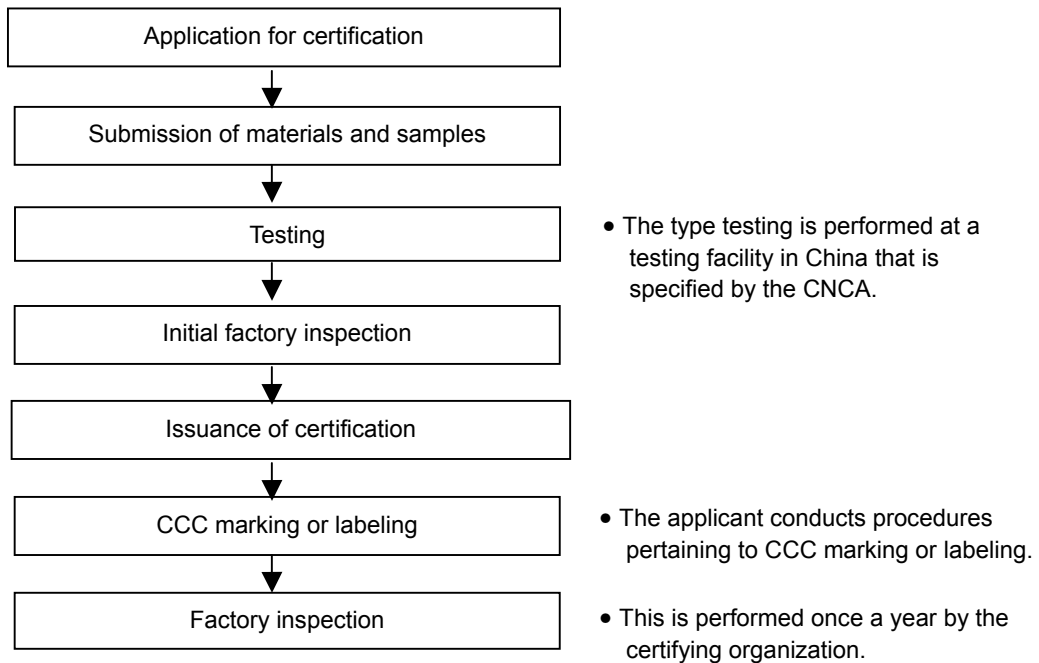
Application for certification

Submission of materials and samples

Testing

• The type testing is performed at a testing facility in China that is specified by the CNCA.

Initial factory inspection

Issuance of certification

CCC marking or labeling

• The applicant conducts procedures pertaining to CCC marking or labeling.

Factory inspection

• This is performed once a year by the certifying organization.